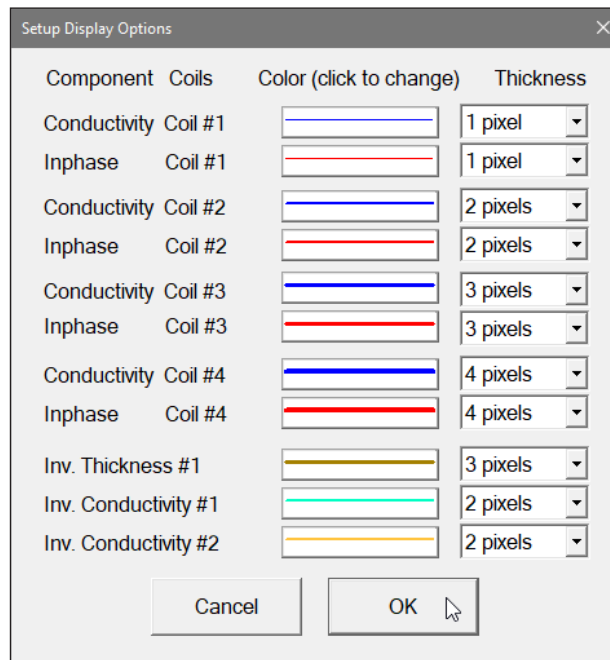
Setup Display Options

| Component | Coils | Color (click to change) | Thickness |
|---|---|---|---|
| Conductivity | Coil #1 | | 1 pixel |
| Inphase | Coil #1 | | 1 pixel |
| Conductivity | Coil #2 | | 2 pixels |
| Inphase | Coil #2 | | 2 pixels |
| Conductivity | Coil #3 | | 3 pixels |
| Inphase | Coil #3 | | 3 pixels |
| Conductivity | Coil #4 | | 4 pixels |
| Inphase | Coil #4 | | 4 pixels |
| Inv. Thickness #1 | | | 3 pixels |
| Inv. Conductivity #1 | | | 2 pixels |
| Inv. Conductivity #2 | | | 2 pixels |

Cancel OK